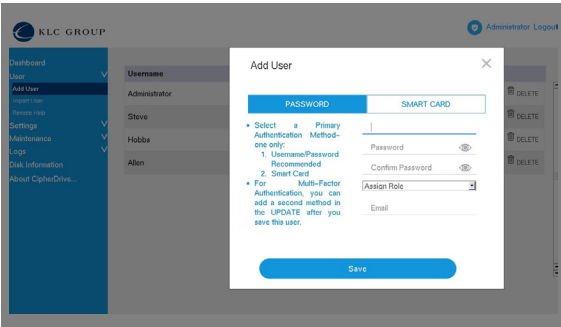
KLC GROUP

Administrator Logout

Dashboard
User
Add User
Import User
Remote Help
Settings
Maintenance
Logs
Disk Information
About CipherDrive...

Username
Administrator
Steve
Hobbs
Allen

DELETE
DELETE
DELETE
DELETE

Add User

×

PASSWORD
SMART CARD

• Select a Primary Authentication Method– one only:
1. Username/Password Recommended
2. Smart Card
• For Multi-Factor Authentication, you can add a second method in the UPDATE after you save this user.

Password
Confirm Password
Assign Role
Email

Save